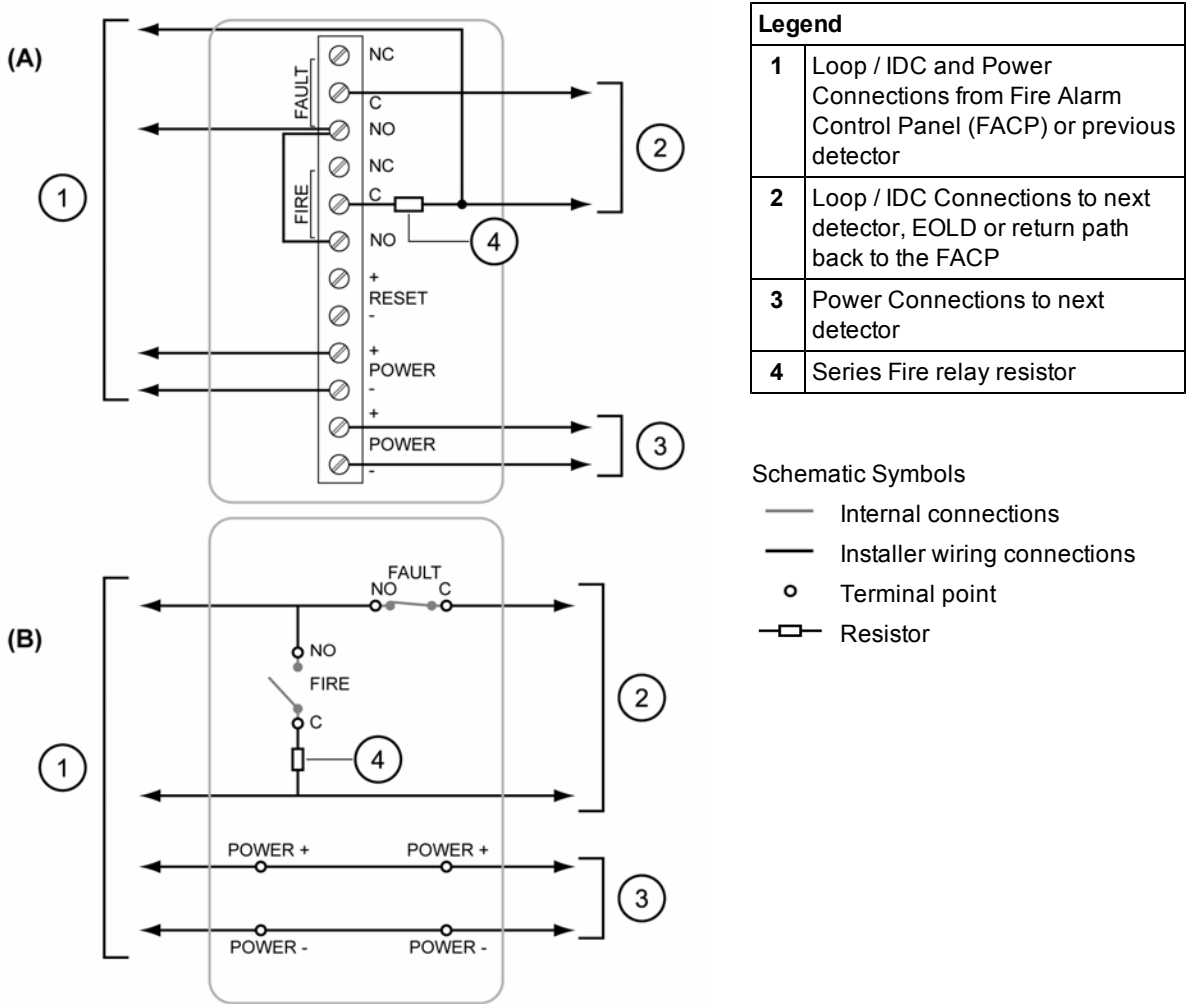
(A)

FAULT
NC
C
NO
FIRE
NC
C
NO
+
RESET
-
+
POWER
-
+
POWER
-

1
2
3
4

(B)

FAULT
NO
C
NO
FIRE
C
POWER +
POWER +
POWER -
POWER -

1
2
3
4

| Legend | |
|---|---|
| 1 | Loop / IDC and Power Connections from Fire Alarm Control Panel (FACP) or previous detector |
| 2 | Loop / IDC Connections to next detector, EOLD or return path back to the FACP |
| 3 | Power Connections to next detector |
| 4 | Series Fire relay resistor |

Schematic Symbols
Internal connections
Installer wiring connections
Terminal point
Resistor